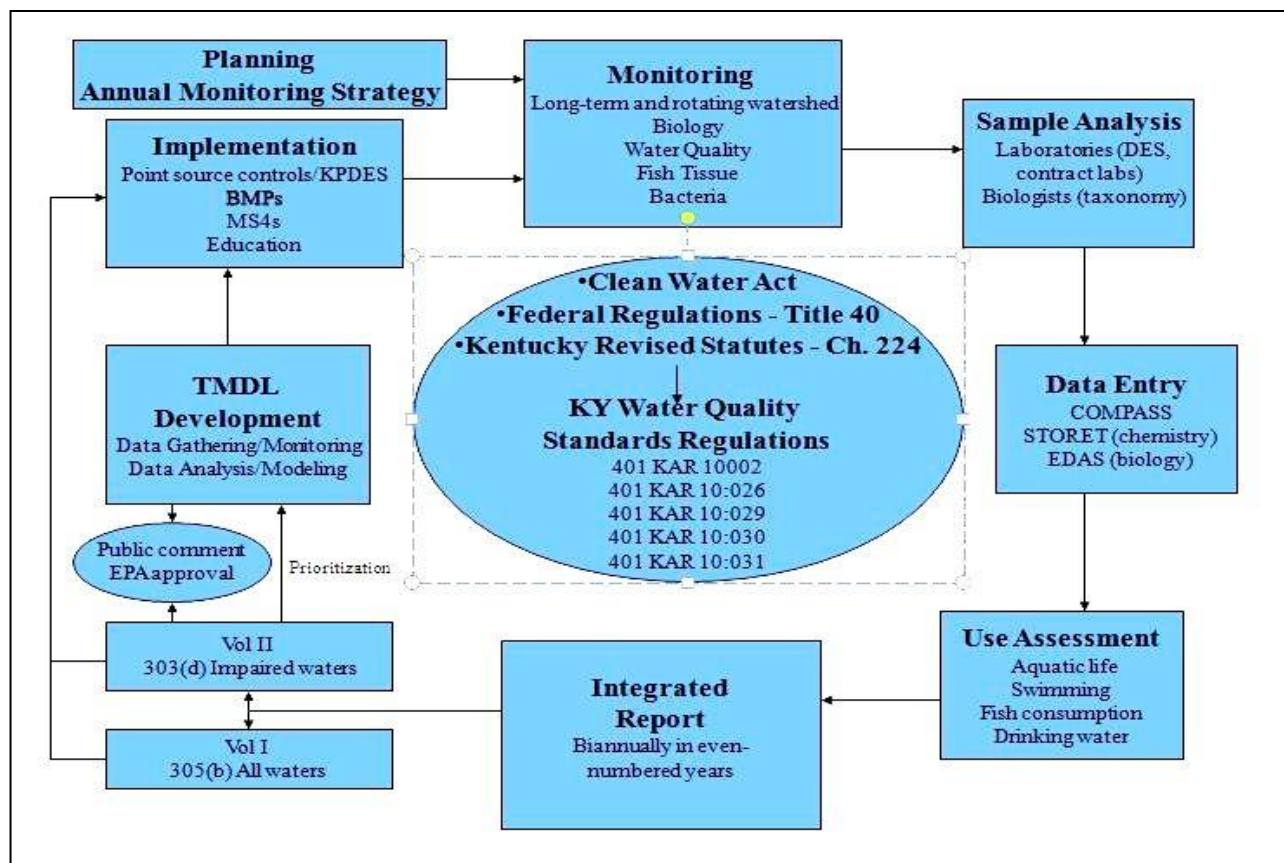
Planning
Annual Monitoring Strategy

Monitoring
Long-term and rotating watershed
Biology
Water Quality
Fish Tissue
Bacteria

Sample Analysis
Laboratories (DES, contract labs)
Biologists (taxonomy)

Implementation
Point source controls/KPDES
BMPs
MS4s
Education

•Clean Water Act
•Federal Regulations - Title 40
•Kentucky Revised Statutes - Ch. 224

KY Water Quality Standards Regulations
401 KAR 10002
401 KAR 10:026
401 KAR 10:029
401 KAR 10:030
401 KAR 10:031

TMDL Development
Data Gathering/Monitoring
Data Analysis/Modeling

Data Entry
COMPASS
STORET (chemistry)
EDAS (biology)

Public comment
EPA approval

Prioritization

Vol II
303(d) Impaired waters

Vol I
305(b) All waters

Integrated Report
Biannually in even-numbered years

Use Assessment
Aquatic life
Swimming
Fish consumption
Drinking water